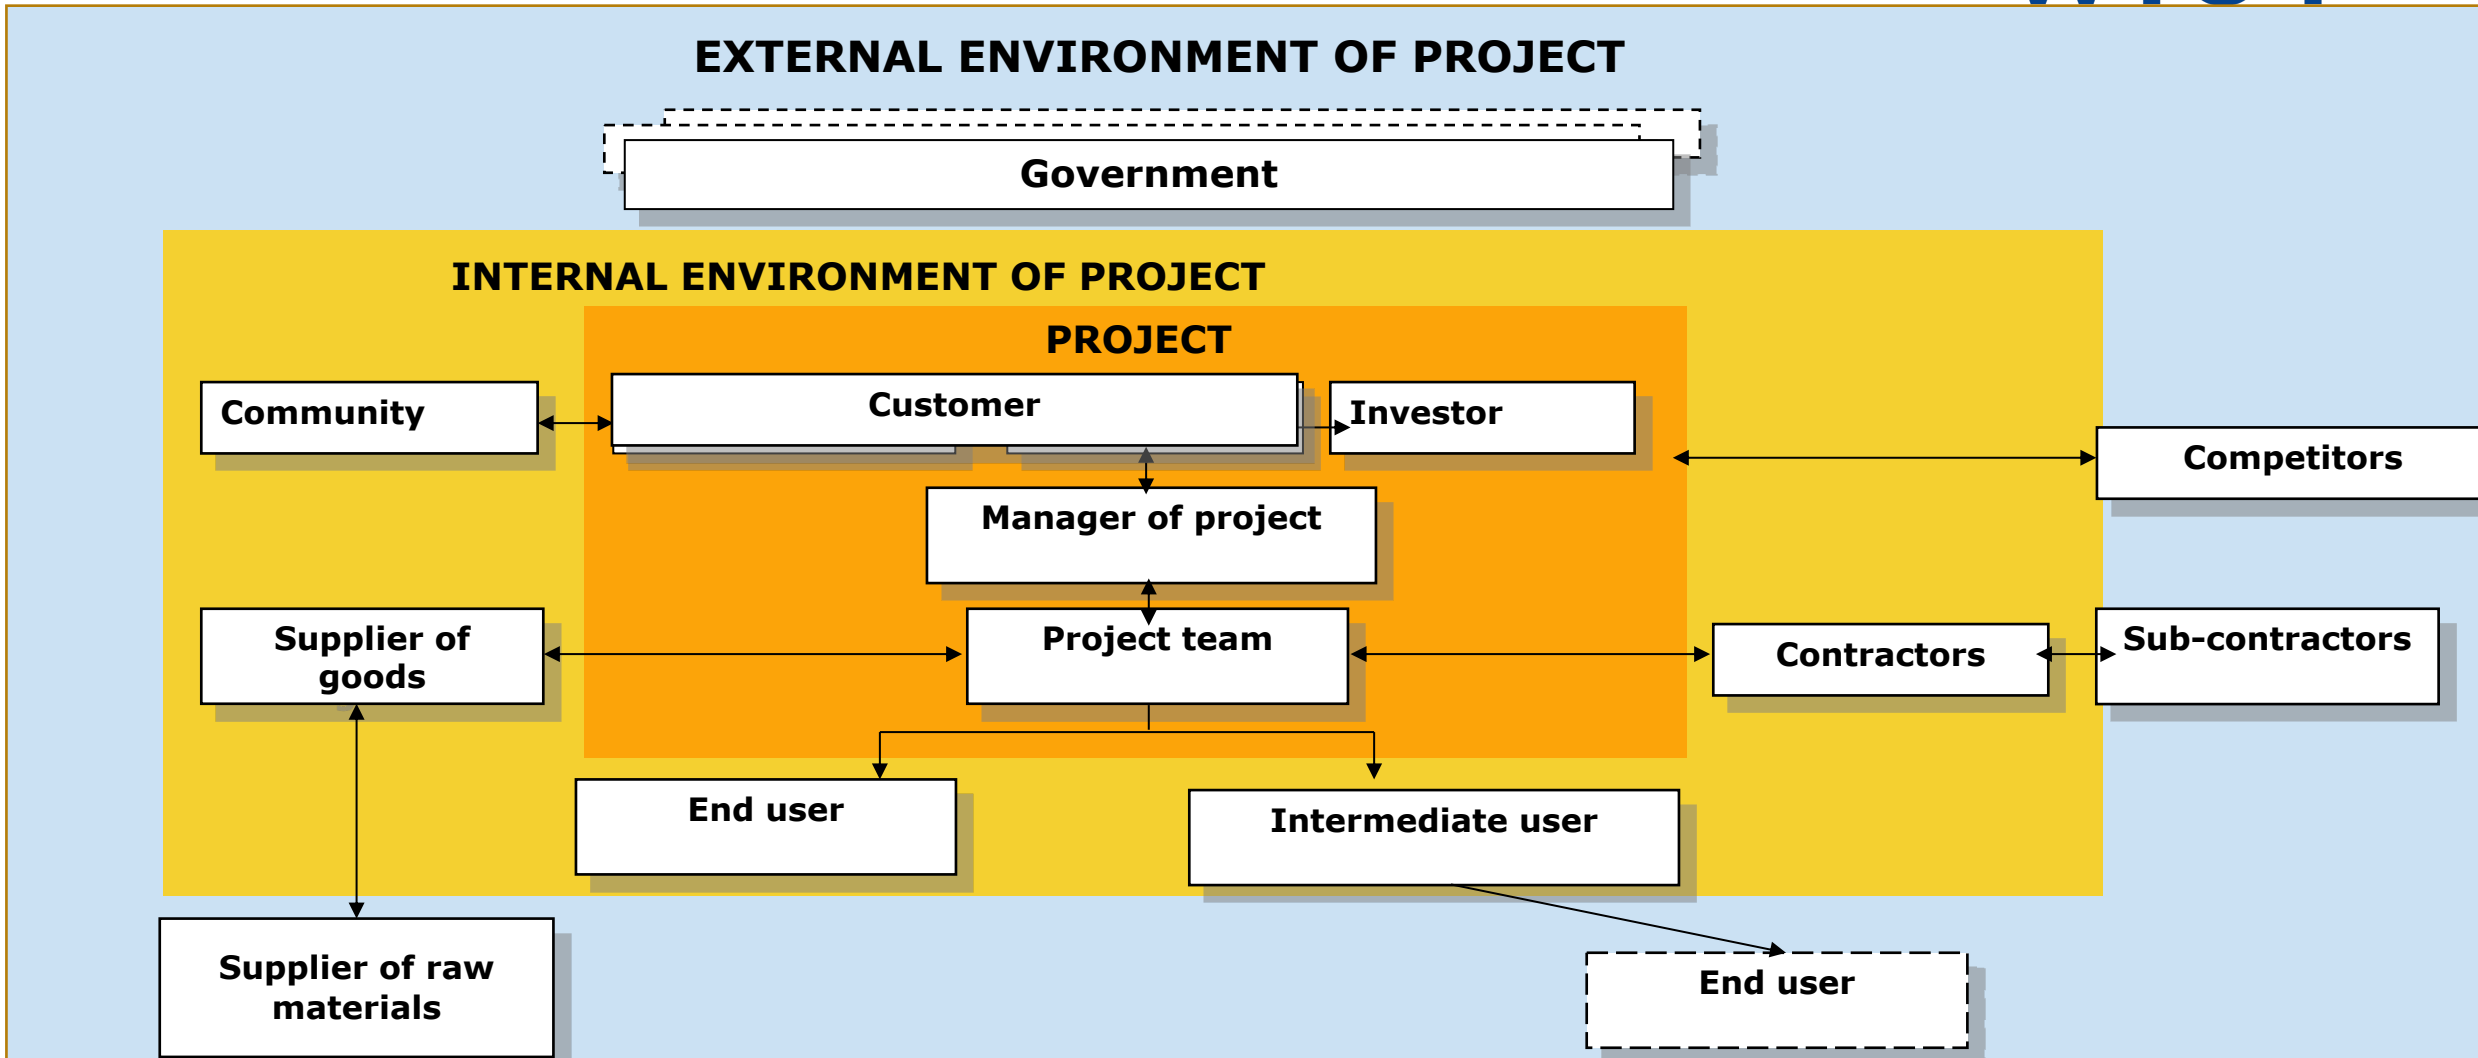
EXTERNAL ENVIRONMENT OF PROJECT

Government

INTERNAL ENVIRONMENT OF PROJECT

PROJECT

Community

Customer

Investor

Competitors

Manager of project

Supplier of goods

Project team

Contractors

Sub-contractors

End user

Intermediate user

Supplier of raw materials

End user